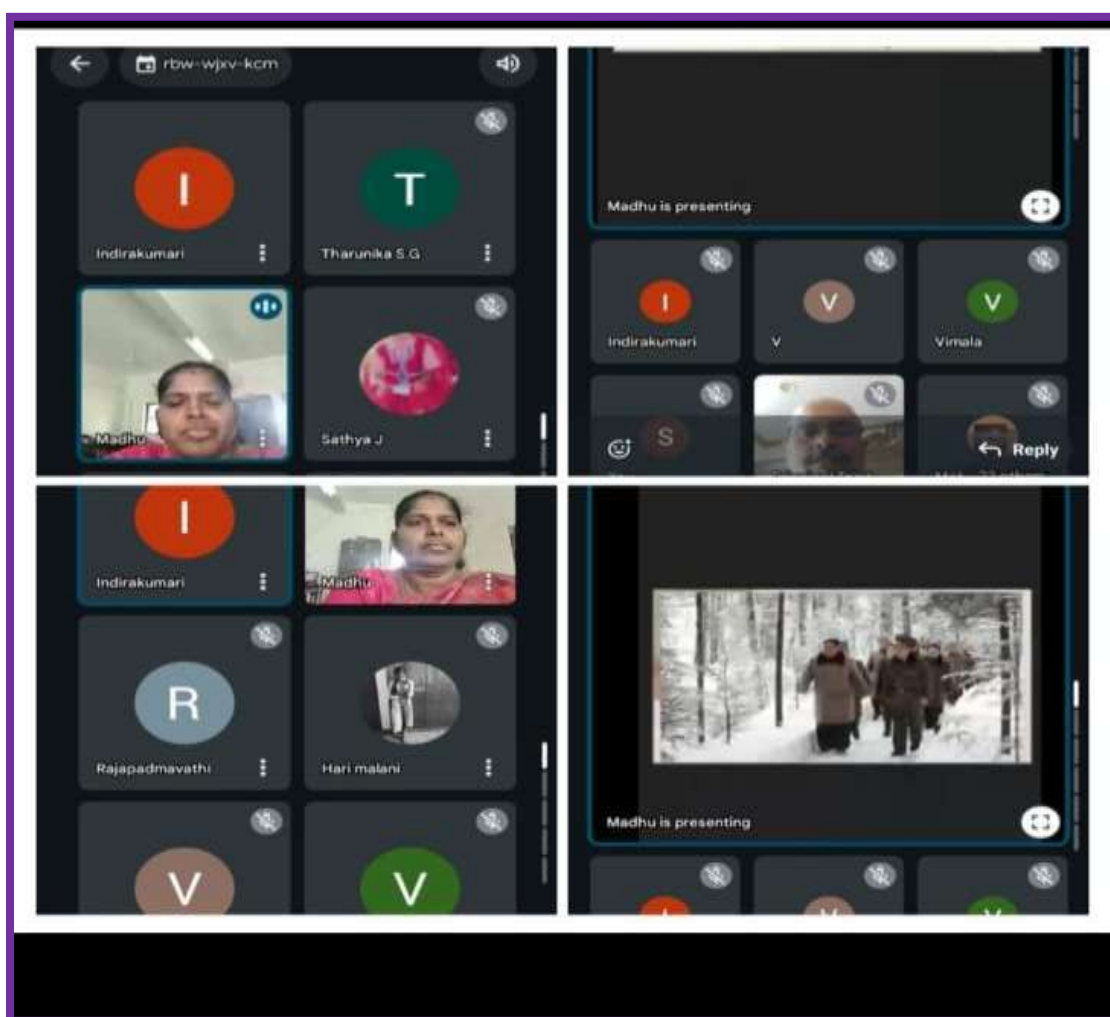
rbw-wjxv-kcm

I
Indirakumari

T
Tharunika S.G

Madhu

Sathya J

Madhu is presenting

I
Indirakumari

V
V

V
Vimala

S

Reply

I
Indirakumari

Madhu

R
Rajapadmavathi

Hari malani

V

V

Madhu is presenting